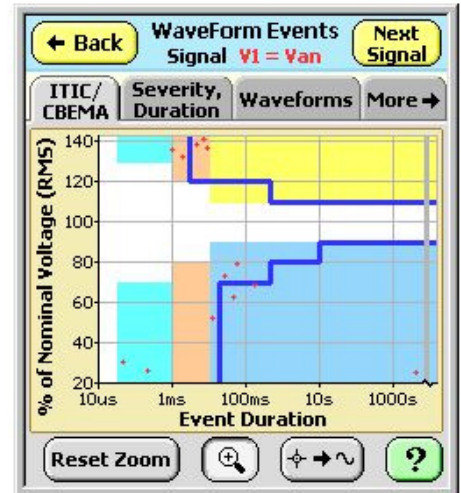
← Back
WaveForm Events
Signal V1 = Van
Next Signal

ITIC/ CBEMA
Severity, Duration
Waveforms
More →

% of Nominal Voltage (RMS)
140
120
100
80
60
40
20
10us
1ms
100ms
10s
1000s
Event Duration

Reset Zoom
?